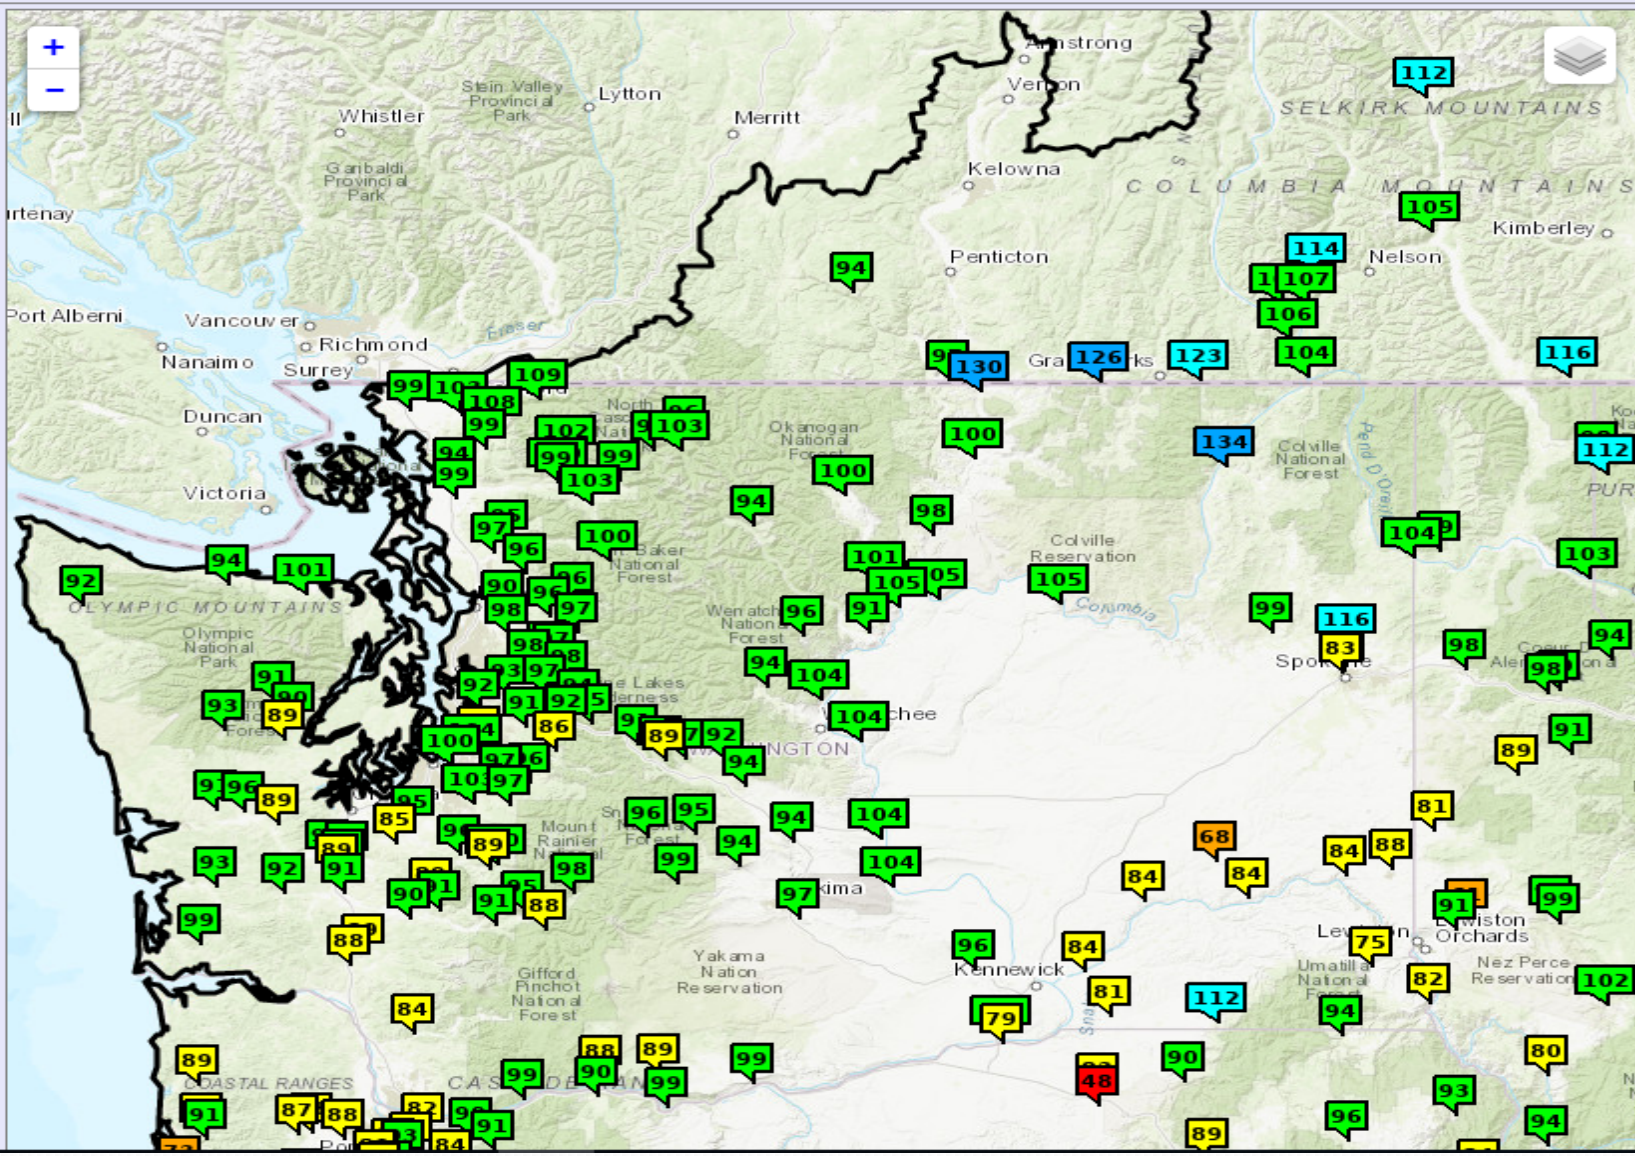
+
−
Armstrong
Vernon
Stein Valley Provincial Park
Lytton
Whistler
Merritt
Garibaldi Provincial Park
Kelowna
SELKIRK MOUNTAINS
COLUMBIA MOUNTAINS
urtenay
Penticton
Kimberley
Nelson
Port Alberni
Vancouver
Richmond
Nanaimo
Surrey
Fraser
Duncan
Victoria
Grand Forks
Okanogan National Forest
North Cascades National
Colville National Forest
Pend Oreille
PUR
Colville Reservation
Mt. Baker National Forest
OLYMPIC MOUNTAINS
Olympic National Park
Wenatchee National Forest
Columbia
Spokane
Coeur d'Alene
Alpine Lakes Wilderness
Wenatchee
WASHINGTON
Mount Rainier National
Yakima
Lewiston
Clarkston
Orchards
Yakama Nation Reservation
Kennewick
Umatilla National Forest
Nez Perce Reservation
Gifford Pinchot National Forest
Snake
COASTAL RANGES
CASCADE RAN
112
105
114
1
107
106
104
116
94
9
130
126
123
109
99
102
108
99
102
9
103
99
99
103
100
100
134
112
94
99
98
94
97
96
100
101
105
105
105
104
9
103
92
101
90
98
97
96
91
99
116
94
98
83
98
93
89
91
90
98
97
92
91
92
5
86
100
104
89
7
92
91
94
97
103
97
96
93
96
89
85
89
95
85
96
89
95
94
104
81
68
84
88
93
92
91
89
91
96
99
94
88
104
97
84
84
91
99
99
88
96
84
75
82
112
79
102
84
89
88
89
99
90
99
90
48
80
93
91
87
88
82
91
96
94
89
84